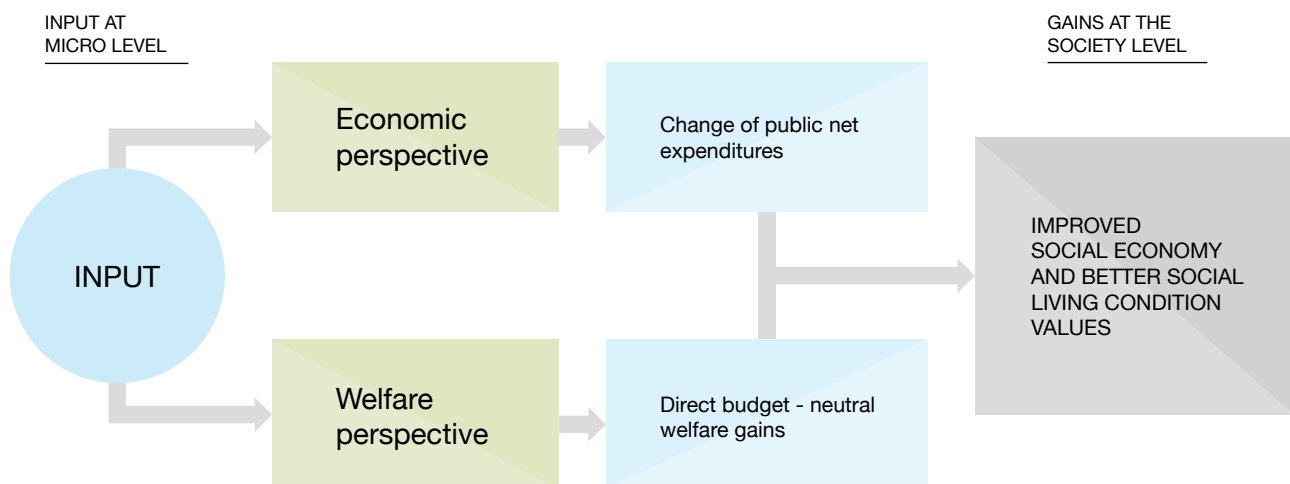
INPUT AT MICRO LEVEL

GAINS AT THE SOCIETY LEVEL

INPUT

Economic perspective

Change of public net expenditures

Welfare perspective

Direct budget - neutral welfare gains

IMPROVED SOCIAL ECONOMY AND BETTER SOCIAL LIVING CONDITION VALUES